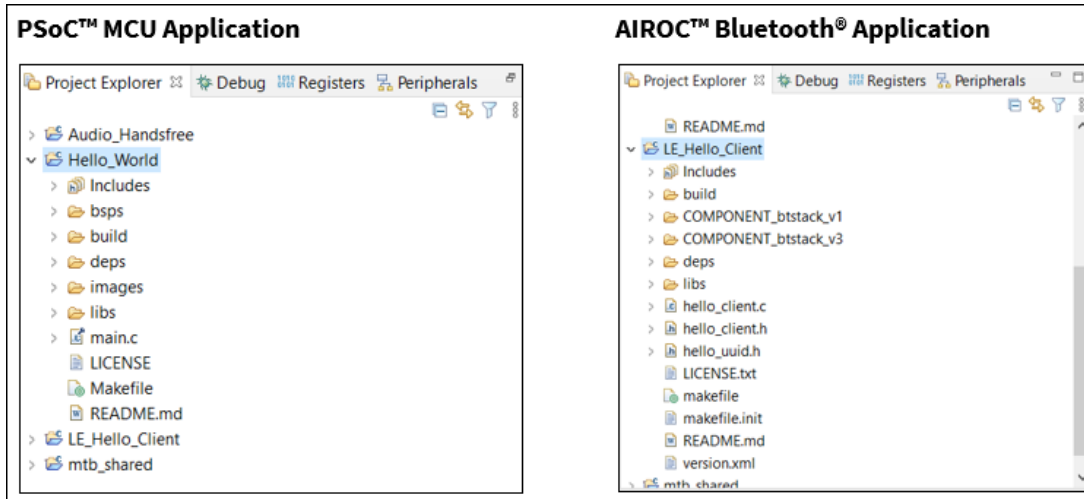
PSoC™ MCU Application

Project Explorer ☒ Debug Registers Peripherals

Audio_Handsfree
Hello_World
Includes
bsps
build
deps
images
libs
main.c
LICENSE
Makefile
README.md
LE_Hello_Client
mtb_shared

AIROC™ Bluetooth® Application

Project Explorer ☒ Debug Registers Peripherals

README.md
LE_Hello_Client
Includes
build
COMPONENT_btstack_v1
COMPONENT_btstack_v3
deps
libs
hello_client.c
hello_client.h
hello_uuid.h
LICENSE.txt
makefile
makefile.init
README.md
version.xml
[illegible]